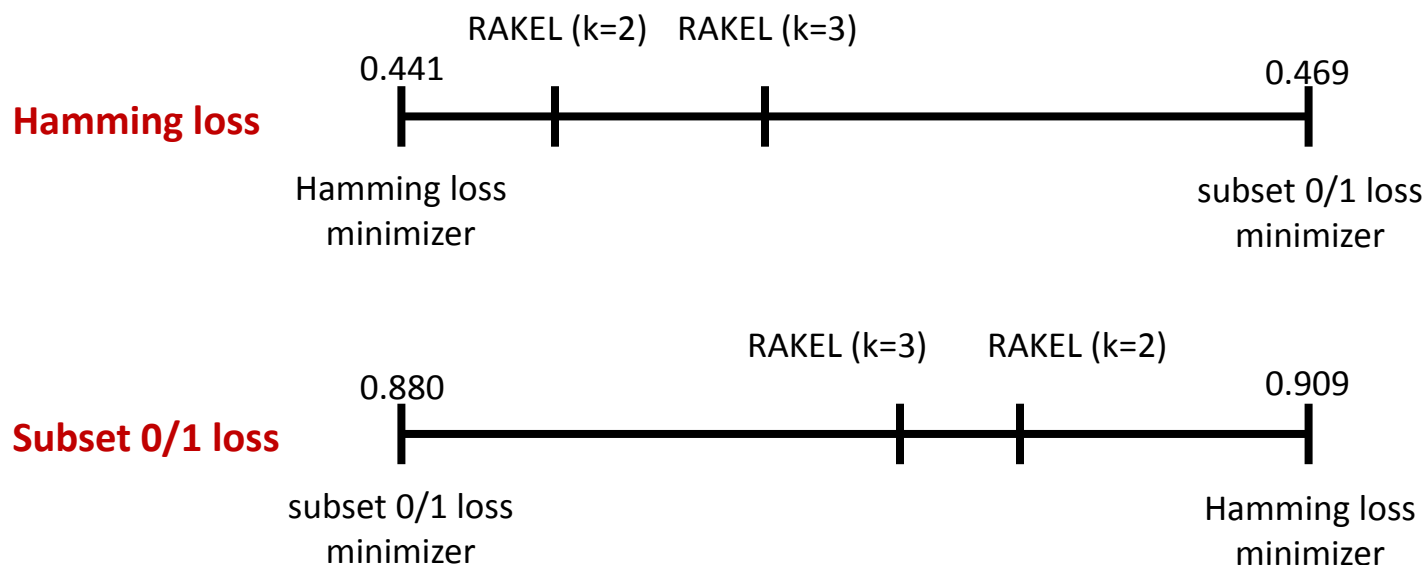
RAKEL (k=2) RAKEL (k=3)

0.441

0.469

Hamming loss

Hamming loss minimizer

subset 0/1 loss minimizer

RAKEL (k=3) RAKEL (k=2)

0.880

0.909

Subset 0/1 loss

subset 0/1 loss minimizer

Hamming loss minimizer